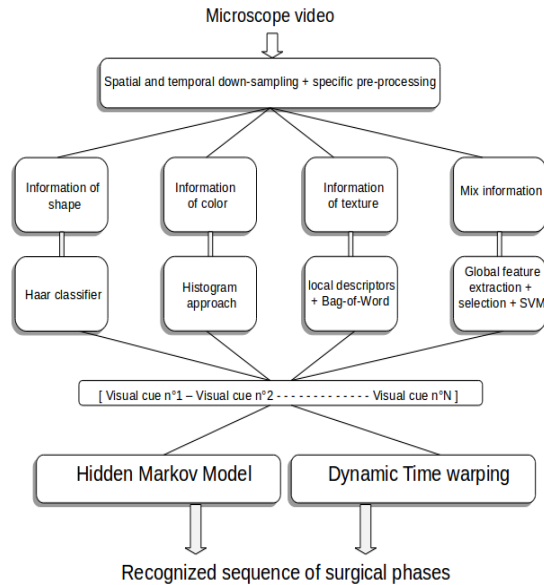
Microscope video

Spatial and temporal down-sampling + specific pre-processing

Information of shape

Information of color

Information of texture

Mix information

Haar classifier

Histogram approach

local descriptors + Bag-of-Word

Global feature extraction + selection + SVM

[ Visual cue n°1 – Visual cue n°2 - - - - - - - - - - - - - Visual cue n°N ]

Hidden Markov Model

Dynamic Time warping

Recognized sequence of surgical phases